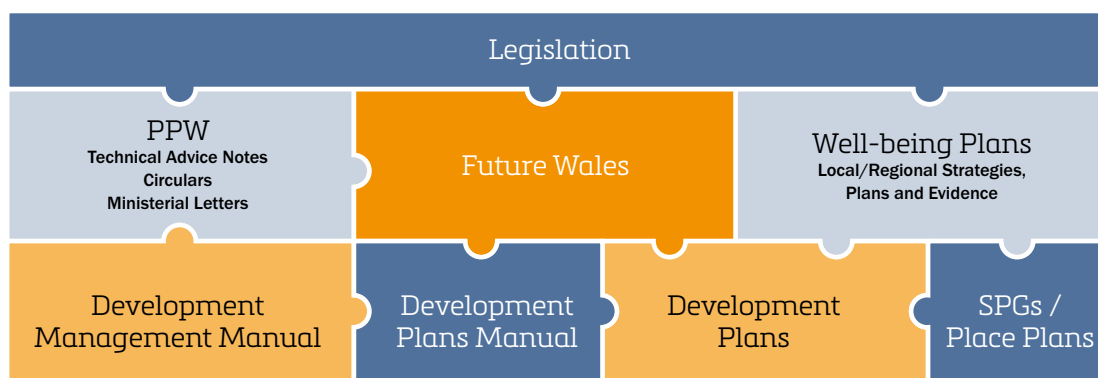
Legislation

PPW
Technical Advice Notes
Circulars
Ministerial Letters

Future Wales

Well-being Plans
Local/Regional Strategies, Plans and Evidence

Development Management Manual

Development Plans Manual

Development Plans

SPGs / Place Plans